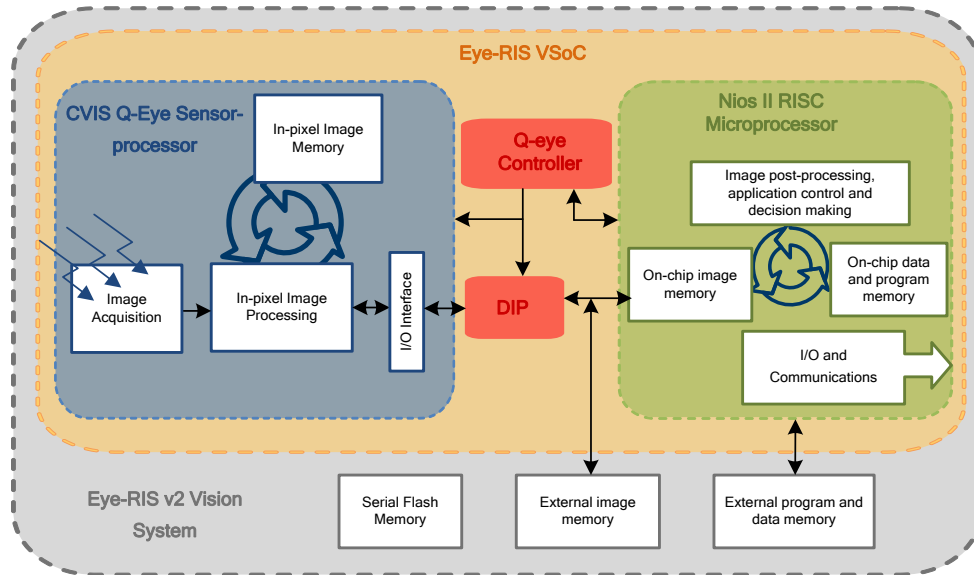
Eye-RIS VSoC

CVIS Q-Eye Sensor-processor

In-pixel Image Memory

Image Acquisition

In-pixel Image Processing

I/O Interface

Q-eye Controller

DIP

Nios II RISC Microprocessor

Image post-processing, application control and decision making

On-chip image memory

On-chip data and program memory

I/O and Communications

Eye-RIS v2 Vision System

Serial Flash Memory

External image memory

External program and data memory